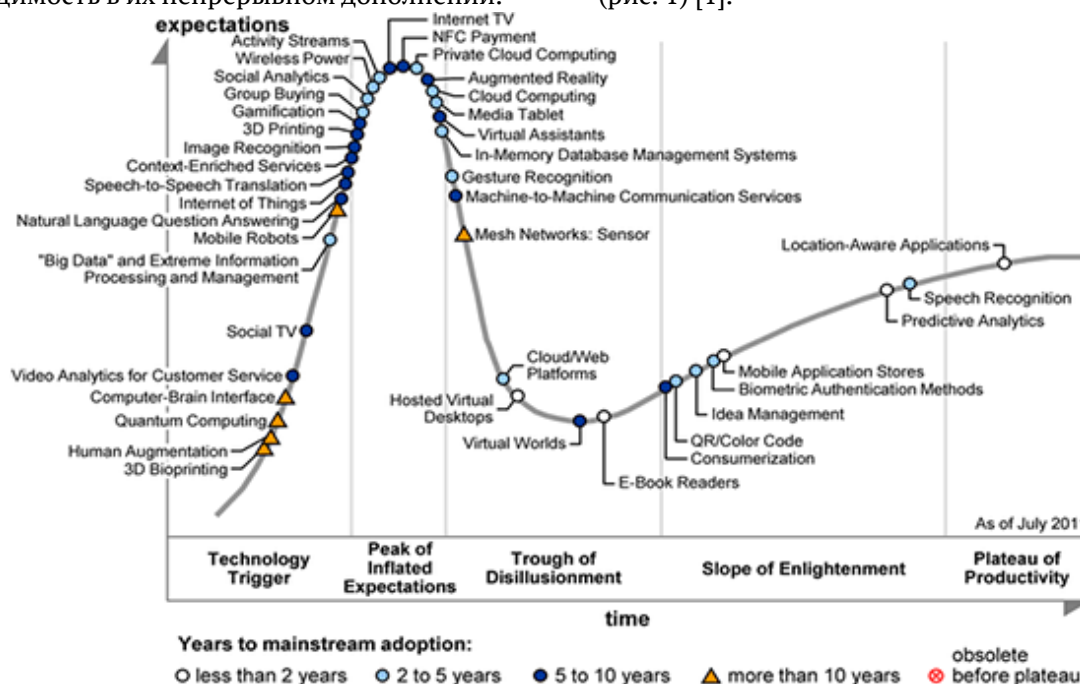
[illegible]димость в их непрерывном дополнении. (рис. 1) [1].

expectations

Internet TV
NFC Payment
Private Cloud Computing
Activity Streams
Wireless Power
Social Analytics
Group Buying
Gamification
3D Printing
Image Recognition
Context-Enriched Services
Speech-to-Speech Translation
Internet of Things
Natural Language Question Answering
Mobile Robots
"Big Data" and Extreme Information Processing and Management
Augmented Reality
Cloud Computing
Media Tablet
Virtual Assistants
In-Memory Database Management Systems
Gesture Recognition
Machine-to-Machine Communication Services
Mesh Networks: Sensor
Location-Aware Applications
Speech Recognition
Predictive Analytics
Social TV
Video Analytics for Customer Service
Computer-Brain Interface
Quantum Computing
Human Augmentation
3D Bioprinting
Cloud/Web Platforms
Hosted Virtual Desktops
Virtual Worlds
E-Book Readers
Mobile Application Stores
Biometric Authentication Methods
Idea Management
QR/Color Code
Consumerization
As of July 201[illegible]

| Technology Trigger | Peak of Inflated Expectations | Trough of Disillusionment | Slope of Enlightenment | Plateau of Productivity |
|---|---|---|---|---|

time

Years to mainstream adoption:
less than 2 years
2 to 5 years
5 to 10 years
more than 10 years
obsolete before plateau